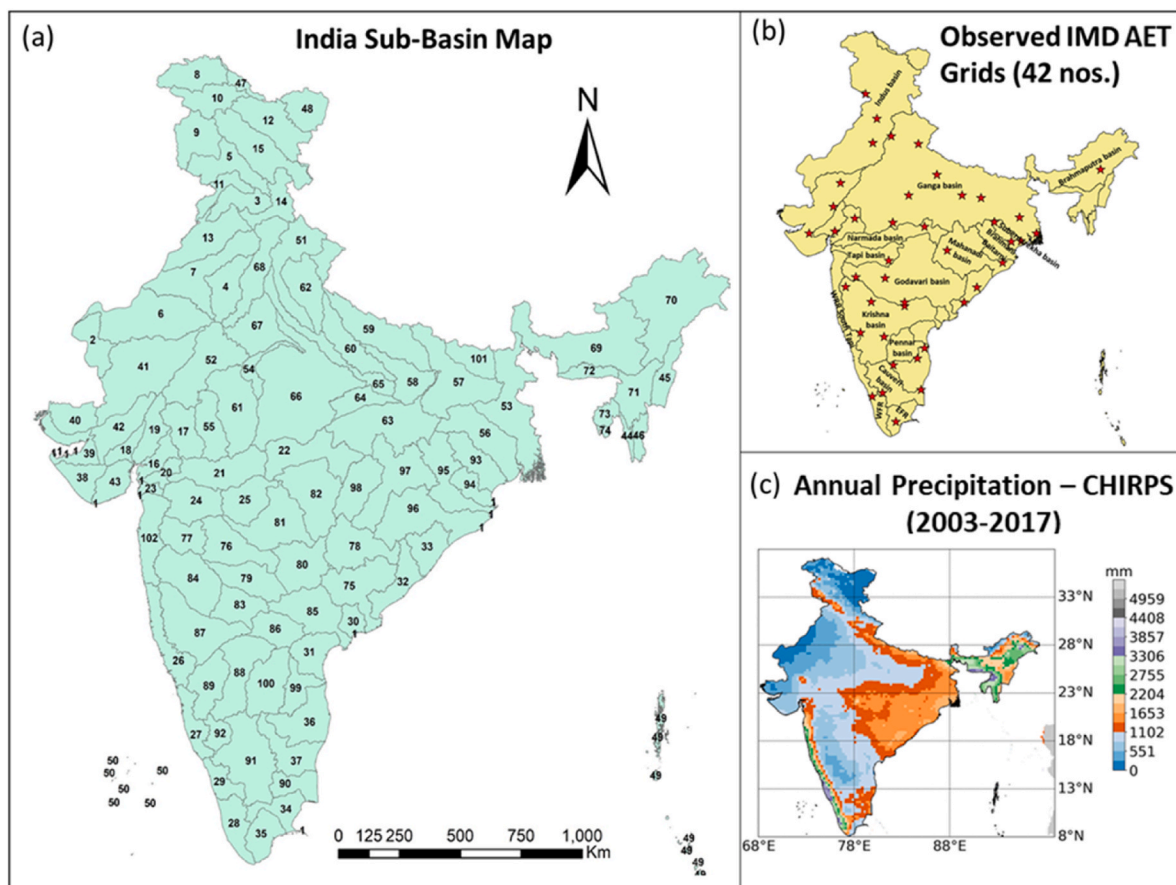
(a)

India Sub-Basin Map

N

8 47 10 48 12 9 15 5 11 3 14 13 51 68 7 4 62 6 67 70 2 59 60 101 69 41 52 54 65 58 57 72 45 61 66 64 71 40 53 42 19 17 55 73 63 56 74 4446 111 39 18 22 16 20 93 38 43 23 21 97 95 1 98 94 24 25 82 1 96 102 81 1 77 76 33 84 80 78 79 75 32 83 85 30 87 86 1 31 26 88 100 99 89 36 27 92 49 49 91 37 50 50 29 90 49 50 50 50 34 28 35 1 49 49 49 49

0 125 250 500 750 1,000 Km

(b)

Observed IMD AET Grids (42 nos.)

Indus basin

Brahmaputra basin

Ganga basin

Narmada basin

Subarnarekha basin

Brahmani Baitarani

Mahanadi basin

Tapi basin

Godavari basin

Krishna basin

Pennar basin

Cauvery basin

EFR

WFR

(c) Annual Precipitation – CHIRPS (2003-2017)

mm
4959
4408
3857
3306
2755
2204
1653
1102
551
0

33°N
28°N
23°N
18°N
13°N
8°N

68°E 78°E 88°E